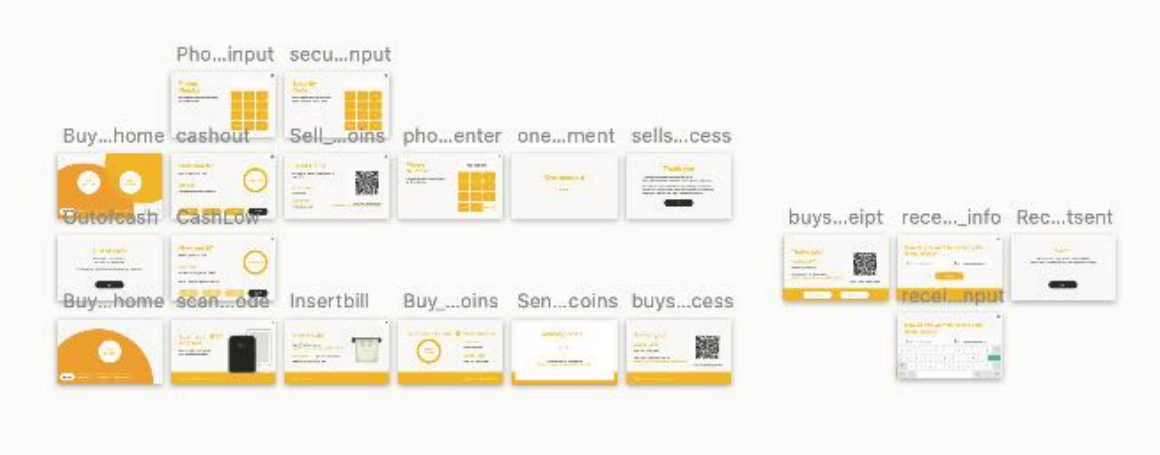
Pho...input secu...nput

Buy...home cashout Sell_...oins pho...enter one...ment sells...cess

Outofcash CashLow

buys...eipt rece..._info Rec...tsent

Buy...home scan...ode Insertbill Buy_...oins Sen...coins buys...cess

recei...nput

Thank you